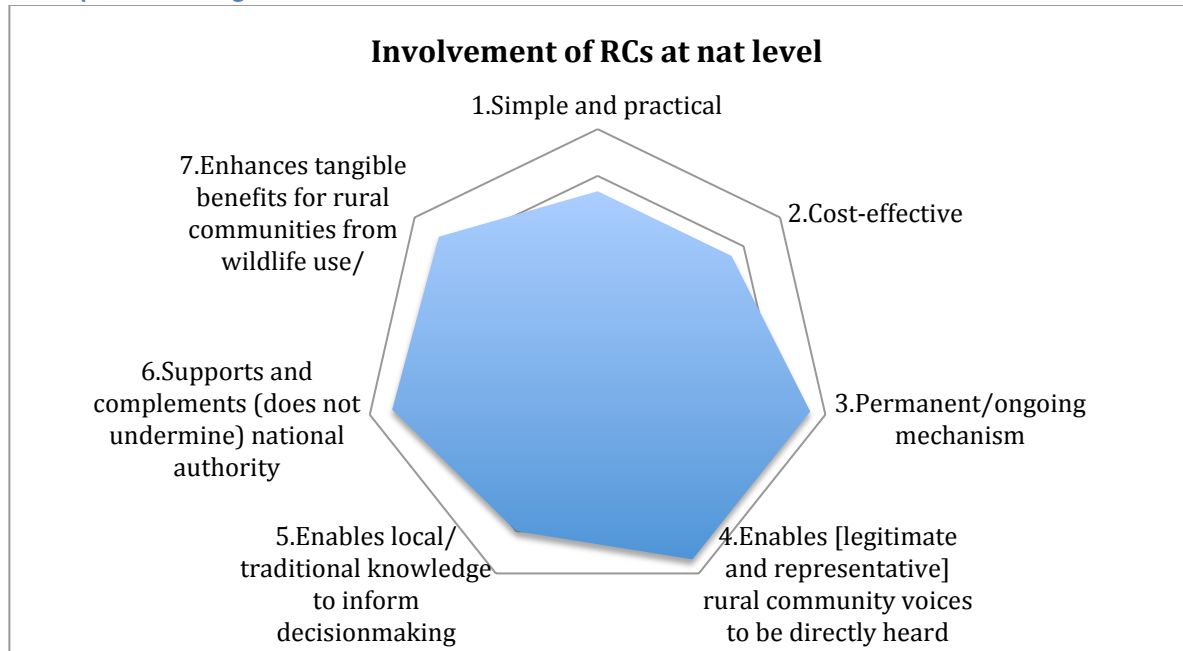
Involvement of RCs at nat level

1.Simple and practical

2.Cost-effective

3.Permanent/ongoing mechanism

4.Enables [legitimate and representative] rural community voices to be directly heard

5.Enables local/ traditional knowledge to inform decisionmaking

6.Supports and complements (does not undermine) national authority

7.Enhances tangible benefits for rural communities from wildlife use/